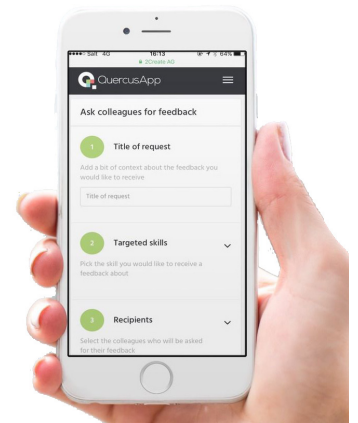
Salt 4G 16:13 64%
2Create AG

QuercusApp

Ask colleagues for feedback

1 Title of request

Add a bit of context about the feedback you would like to receive

Title of request

2 Targeted skills

Pick the skill you would like to receive a feedback about

3 Recipients

Select the colleagues who will be asked for their feedback